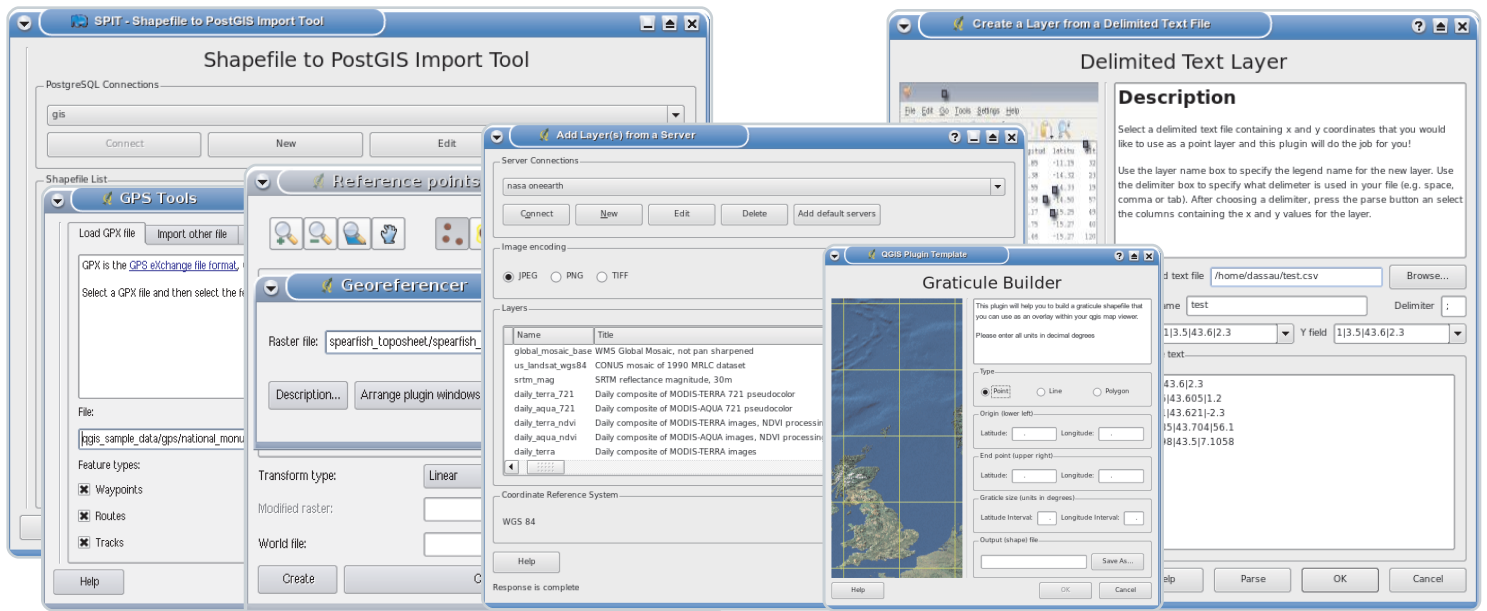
SPIT - Shapefile to PostGIS Import Tool

Shapefile to PostGIS Import Tool

PostgreSQL Connections

gis

Connect New Edit

Shapefile List

GPS Tools

Load GPX file Import other file

GPX is the GPS eXchange file format,

Select a GPX file and then select the fe

File:

qgis_sample_data/gps/national_monu

Feature types:

Waypoints

Routes

Tracks

Help

Reference points

Georeferencer

Raster file: spearfish_toposheet/spearfish_

Description... Arrange plugin windows

Transform type: Linear

Modified raster:

World file:

Create

Add Layer(s) from a Server

Server Connections

nasa oneearth

Connect New Edit Delete Add default servers

Image encoding

JPEG PNG TIFF

Layers

| Name | Title |
|---|---|
| global_mosaic_base | WMS Global Mosaic, not pan sharpened |
| us_landsat_wgs84 | CONUS mosaic of 1990 MRLC dataset |
| srtm_mag | SRTM reflectance magnitude, 30m |
| daily_terra_721 | Daily composite of MODIS-TERRA 721 pseudocolor |
| daily_aqua_721 | Daily composite of MODIS-AQUA 721 pseudocolor |
| daily_terra_ndvi | Daily composite of MODIS-TERRA images, NDVI processin |
| daily_aqua_ndvi | Daily composite of MODIS-AQUA images, NDVI processin |
| daily_terra | Daily composite of MODIS-TERRA images |

Coordinate Reference System

WGS 84

Help

Response is complete

Create a Layer from a Delimited Text File

Delimited Text Layer

File Edit Go Tools Settings Help

Description

Select a delimited text file containing x and y coordinates that you would like to use as a point layer and this plugin will do the job for you!

Use the layer name box to specify the legend name for the new layer. Use the delimiter box to specify what delimeter is used in your file (e.g. space, comma or tab). After choosing a delimiter, press the parse button an select the columns containing the x and y values for the layer.

d text file /home/dassau/test.csv Browse...

me test Delimiter ;

1|3.5|43.6|2.3 Y field 1|3.5|43.6|2.3

text

43.6|2.3

|43.605|1.2

|43.621|-2.3

5|43.704|56.1

8|43.5|7.1058

elp Parse OK Cancel

QGIS Plugin Template

Graticule Builder

This plugin will help you to build a graticule shapefile that you can use as an overlay within your qgis map viewer.

Please enter all units in decimal degrees

Type

Point Line Polygon

Origin (lower left)

Latitude: Longitude:

End point (upper right)

Latitude: Longitude:

Graticle size (units in degrees)

Latitude Interval: Longitude Interval:

Output (shape) file

Save As...

Help OK Cancel